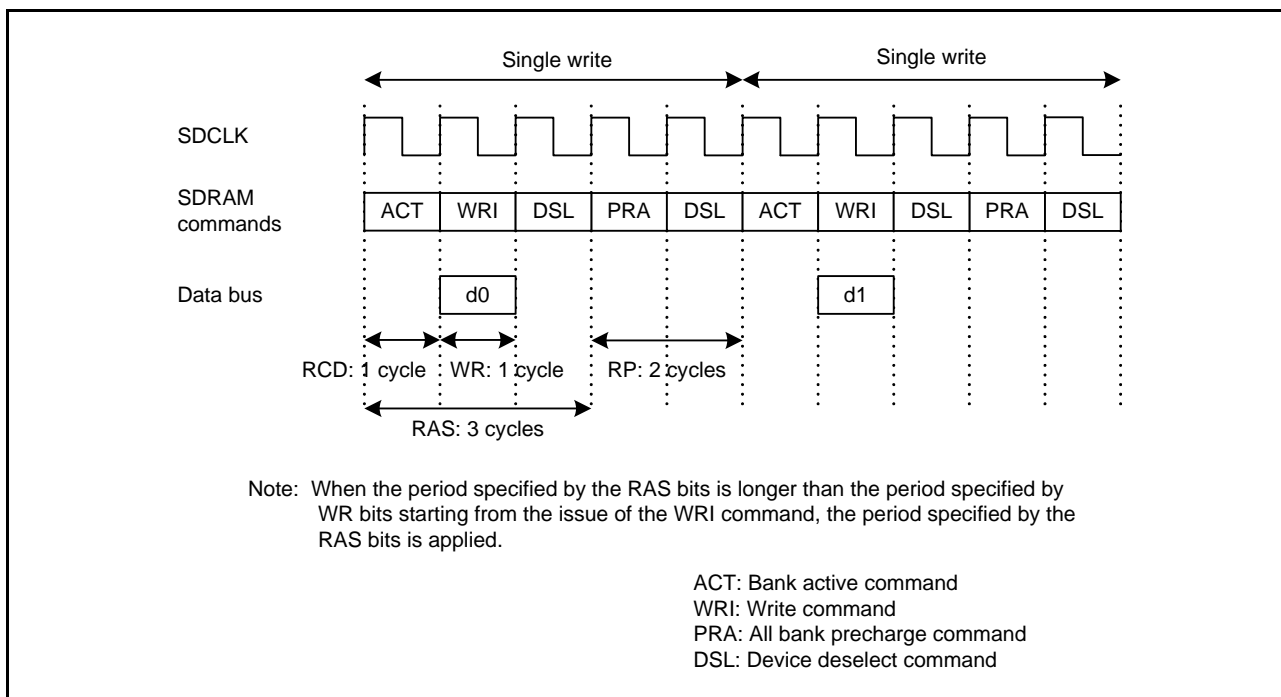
Single write

Single write

SDCLK

SDRAM commands

| ACT | WRI | DSL | PRA | DSL | ACT | WRI | DSL | PRA | DSL |
|---|---|---|---|---|---|---|---|---|---|

Data bus

d0

d1

RCD: 1 cycle

WR: 1 cycle

RP: 2 cycles

RAS: 3 cycles

Note: When the period specified by the RAS bits is longer than the period specified by WR bits starting from the issue of the WRI command, the period specified by the RAS bits is applied.

ACT: Bank active command
WRI: Write command
PRA: All bank precharge command
DSL: Device deselect command